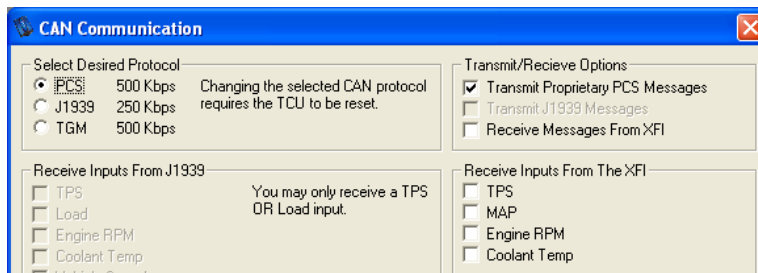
CAN Communication

Select Desired Protocol
PCS 500 Kbps
J1939 250 Kbps
TGM 500 Kbps
Changing the selected CAN protocol requires the TCU to be reset.

Transmit/Recieve Options
Transmit Proprietary PCS Messages
Transmit J1939 Messages
Receive Messages From XFI

Receive Inputs From J1939
TPS
Load
Engine RPM
Coolant Temp
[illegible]
You may only receive a TPS OR Load input.

Receive Inputs From The XFI
TPS
MAP
Engine RPM
Coolant Temp